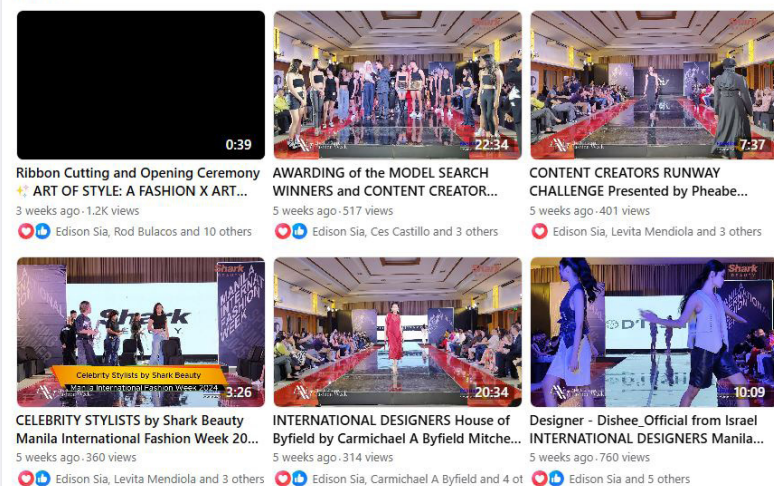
0:39
Ribbon Cutting and Opening Ceremony ✨ ART OF STYLE: A FASHION X ART...
3 weeks ago · 1.2K views
Edison Sia, Rod Bulacos and 10 others

22:34
AWARDING of the MODEL SEARCH WINNERS and CONTENT CREATOR...
5 weeks ago · 517 views
Edison Sia, Ces Castillo and 3 others

7:37
CONTENT CREATORS RUNWAY CHALLENGE Presented by Pheabe...
5 weeks ago · 401 views
Edison Sia, Levita Mendiola and 3 others

Shark
MANILA INTERNATIONAL FASHION WEEK
Celebrity Stylists by Shark Beauty
Manila International Fashion Week 2024
3:26
CELEBRITY STYLISTS by Shark Beauty Manila International Fashion Week 20...
5 weeks ago · 360 views
Edison Sia, Levita Mendiola and 3 others

20:34
INTERNATIONAL DESIGNERS House of Byfield by Carmichael A Byfield Mitche...
5 weeks ago · 314 views
Edison Sia, Carmichael A Byfield and 4 ot

Shark
10:09
Designer - Dishee_Official from Israel INTERNATIONAL DESIGNERS Manila...
5 weeks ago · 760 views
Edison Sia and 5 others